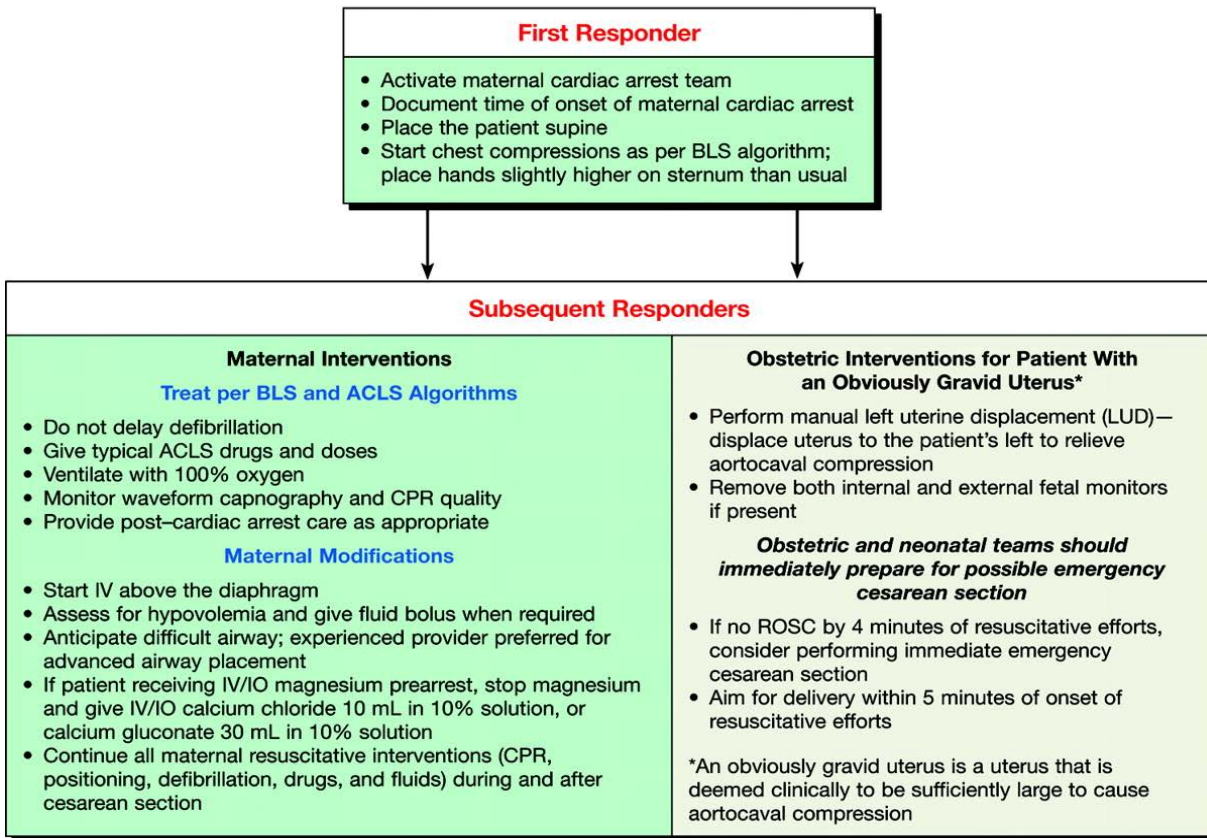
First Responder

• Activate maternal cardiac arrest team
• Document time of onset of maternal cardiac arrest
• Place the patient supine
• Start chest compressions as per BLS algorithm; place hands slightly higher on sternum than usual

Subsequent Responders

Maternal Interventions

Treat per BLS and ACLS Algorithms

• Do not delay defibrillation
• Give typical ACLS drugs and doses
• Ventilate with 100% oxygen
• Monitor waveform capnography and CPR quality
• Provide post–cardiac arrest care as appropriate

Maternal Modifications

• Start IV above the diaphragm
• Assess for hypovolemia and give fluid bolus when required
• Anticipate difficult airway; experienced provider preferred for advanced airway placement
• If patient receiving IV/IO magnesium prearrest, stop magnesium and give IV/IO calcium chloride 10 mL in 10% solution, or calcium gluconate 30 mL in 10% solution
• Continue all maternal resuscitative interventions (CPR, positioning, defibrillation, drugs, and fluids) during and after cesarean section

Obstetric Interventions for Patient With an Obviously Gravid Uterus*

• Perform manual left uterine displacement (LUD)—displace uterus to the patient's left to relieve aortocaval compression
• Remove both internal and external fetal monitors if present

Obstetric and neonatal teams should immediately prepare for possible emergency cesarean section

• If no ROSC by 4 minutes of resuscitative efforts, consider performing immediate emergency cesarean section
• Aim for delivery within 5 minutes of onset of resuscitative efforts

*An obviously gravid uterus is a uterus that is deemed clinically to be sufficiently large to cause aortocaval compression